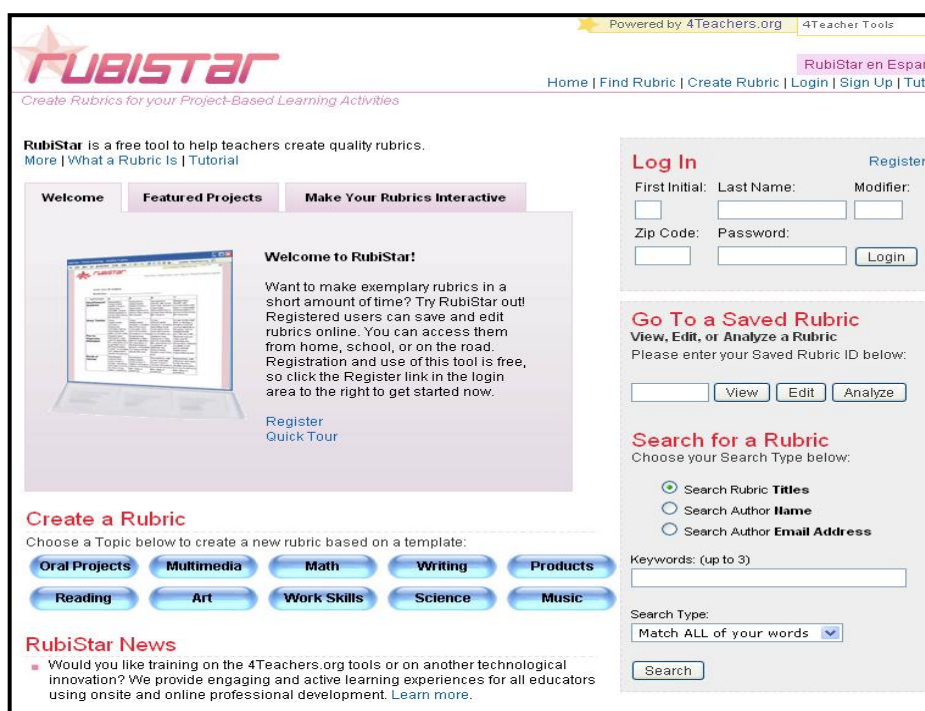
Powered by 4Teachers.org
4Teacher Tools

RubiStar

RubiStar en Espar

Home | Find Rubric | Create Rubric | Login | Sign Up | Tut

Create Rubrics for your Project-Based Learning Activities

RubiStar is a free tool to help teachers create quality rubrics.
More | What a Rubric Is | Tutorial

Welcome
Featured Projects
Make Your Rubrics Interactive

Welcome to RubiStar!

Want to make exemplary rubrics in a short amount of time? Try RubiStar out! Registered users can save and edit rubrics online. You can access them from home, school, or on the road. Registration and use of this tool is free, so click the Register link in the login area to the right to get started now.

Register
Quick Tour

Create a Rubric
Choose a Topic below to create a new rubric based on a template:

Oral Projects
Multimedia
Math
Writing
Products
Reading
Art
Work Skills
Science
Music

RubiStar News
Would you like training on the 4Teachers.org tools or on another technological innovation? We provide engaging and active learning experiences for all educators using onsite and online professional development. Learn more.

Log In
Register
First Initial: Last Name: Modifier:
Zip Code: Password:
Login

Go To a Saved Rubric
View, Edit, or Analyze a Rubric
Please enter your Saved Rubric ID below:
View
Edit
Analyze

Search for a Rubric
Choose your Search Type below:
Search Rubric Titles
Search Author Name
Search Author Email Address
Keywords: (up to 3)
Search Type:
Match ALL of your words
Search